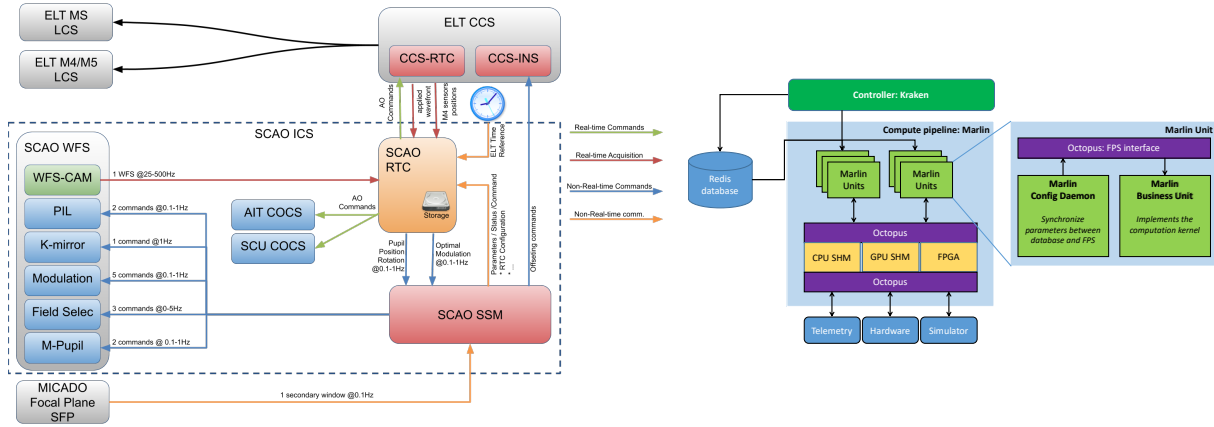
ELT MS LCS

ELT M4/M5 LCS

ELT CCS

CCS-RTC

CCS-INS

AO Commands

applied wavefront

M4 sensors positions

ELT Time Reference

SCAO ICS

SCAO WFS

WFS-CAM

PIL

K-mirror

Modulation

Field Selec

M-Pupil

1 WFS @25-500Hz

2 commands @0.1-1Hz

1 command @1Hz

5 commands @0.1-1Hz

3 commands @0-5Hz

2 commands @ 0.1-1Hz

SCAO RTC

Storage

AO Commands

AIT COCS

SCU COCS

Pupil Position Rotation @0.1-1Hz

Optimal Modulation @0.1-1Hz

Parameters / Status /Command RTC Configuration

Offseting commands

SCAO SSM

MICADO Focal Plane SFP

1 secondary window @0.1Hz

Real-time Commands

Real-time Acquisition

Non-Real-time Commands

Non-Real-time comm.

Controller: Kraken

Redis database

Compute pipeline: Marlin

Marlin Units

Marlin Units

Octopus

CPU SHM

GPU SHM

FPGA

Octopus

Telemetry

Hardware

Simulator

Marlin Unit

Octopus: FPS interface

Marlin Config Daemon

Synchronize parameters between database and FPS

Marlin Business Unit

Implements the computation kernel